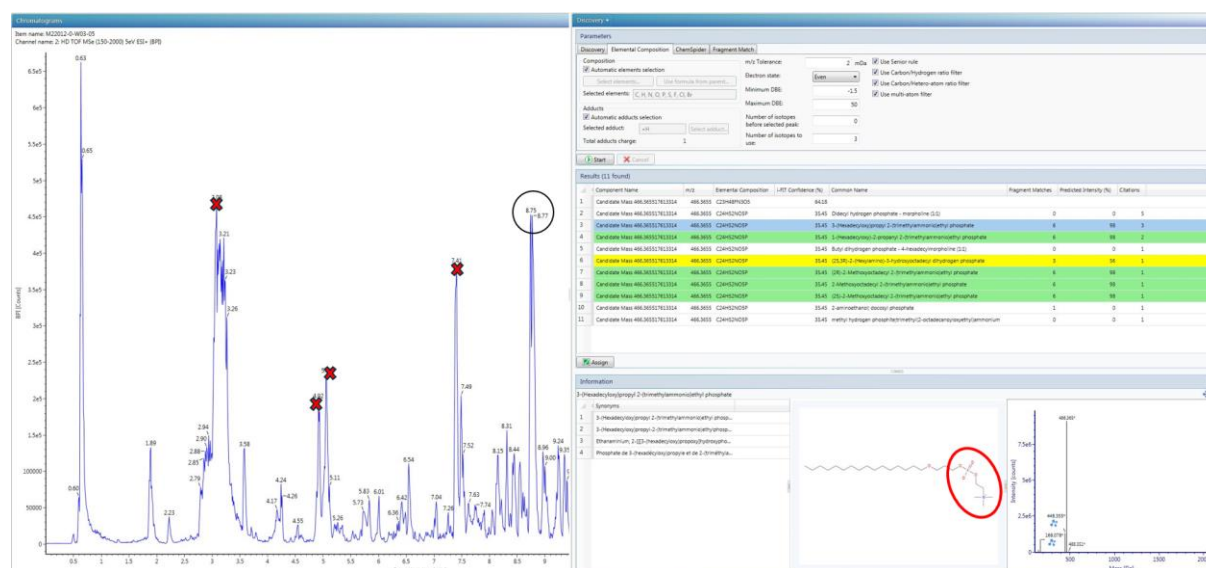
Chromatograms
Item name: M22012-0-W03-05
Channel name: 2: HD TOF MSe (150-2000) 5eV ESI+ (BPI)

6.5e5
6e5
5.5e5
5e5
4.5e5
4e5
3.5e5
3e5
2.5e5
2e5
1.5e5
100000
50000
0
BPI [Counts]

0.63
0.65
0.60
1.89
2.23
2.79
2.85
2.88
2.90
2.94
3.05
3.21
3.23
3.26
3.58
4.17
4.24
4.26
4.55
4.92
5.11
5.26
5.73
5.83
6.01
6.36
6.42
6.54
7.04
7.26
7.41
7.49
7.52
7.63
7.74
8.15
8.31
8.44
8.75
8.77
8.96
9.00
9.24
9.35

0.5 1 1.5 2 2.5 3 3.5 4 4.5 5 5.5 6 6.5 7 7.5 8 8.5 9

Discovery
Parameters
Discovery | Elemental Composition | ChemSpider | Fragment Match
Composition
Automatic elements selection
Select elements... | Use formula from parent...
Selected elements: C, H, N, O, P, S, F, Cl, Br
Adducts
Automatic adducts selection
Selected adduct: +H | Select adduct...
Total adducts charge: 1
m/z Tolerance: 2 mDa
Electron state: Even
Minimum DBE: -1.5
Maximum DBE: 50
Number of isotopes before selected peak: 0
Number of isotopes to use: 3
Use Senior rule
Use Carbon/Hydrogen ratio filter
Use Carbon/Hetero-atom ratio filter
Use multi-atom filter
Start | Cancel

Results (11 found)

| | Component Name | m/z | Elemental Composition | i-FIT Confidence (%) | Common Name | Fragment Matches | Predicted Intensity (%) | Citations |
|---|---|---|---|---|---|---|---|---|
| 1 | Candidate Mass 466.365517813314 | 466.3655 | C23H48PN3O5 | 64.16 | | | | |
| 2 | Candidate Mass 466.365517813314 | 466.3655 | C24H52NO5P | 35.45 | Didecyl hydrogen phosphate - morpholine (1:1) | 0 | 0 | 3 |
| 3 | Candidate Mass 466.365517813314 | 466.3655 | C24H52NO5P | 35.45 | 3-(Hexadecyloxy)propyl 2-(trimethylammonio)ethyl phosphate | 6 | 98 | 3 |
| 4 | Candidate Mass 466.365517813314 | 466.3655 | C24H52NO5P | 35.45 | 1-(Hexadecyloxy)-2-propanyl 2-(trimethylammonio)ethyl phosphate | 6 | 98 | 2 |
| 5 | Candidate Mass 466.365517813314 | 466.3655 | C24H52NO5P | 35.45 | Butyl dihydrogen phosphate - 4-hexadecylmorpholine (1:1) | 0 | 0 | 1 |
| 6 | Candidate Mass 466.365517813314 | 466.3655 | C24H52NO5P | 35.45 | (2S,3R)-2-(Hexylamino)-3-hydroxyoctadecyl dihydrogen phosphate | 3 | 56 | 1 |
| 7 | Candidate Mass 466.365517813314 | 466.3655 | C24H52NO5P | 35.45 | (2R)-2-Methoxyoctadecyl 2-(trimethylammonio)ethyl phosphate | 6 | 98 | 1 |
| 8 | Candidate Mass 466.365517813314 | 466.3655 | C24H52NO5P | 35.45 | 2-Methoxyoctadecyl 2-(trimethylammonio)ethyl phosphate | 6 | 98 | 1 |
| 9 | Candidate Mass 466.365517813314 | 466.3655 | C24H52NO5P | 35.45 | (2S)-2-Methoxyoctadecyl 2-(trimethylammonio)ethyl phosphate | 6 | 98 | 1 |
| 10 | Candidate Mass 466.365517813314 | 466.3655 | C24H52NO5P | 35.45 | 2-aminoethanol docosyl phosphate | 1 | 0 | 1 |
| 11 | Candidate Mass 466.365517813314 | 466.3655 | C24H52NO5P | 35.45 | methyl hydrogen phosphite/trimethyl(2-octadecanoyloxyethyl)ammonium | 0 | 0 | 1 |

Assign

Information
3-(Hexadecyloxy)propyl 2-(trimethylammonio)ethyl phosphate

| | Synonyms |
|---|---|
| 1 | 3-(Hexadecyloxy)propyl 2-(trimethylammonio)ethyl phosp... |
| 2 | 3-(Hexadecyloxy)propyl-2-(trimethylammonio)ethylphosp... |
| 3 | Ethanaminium, 2-[[[3-(hexadecyloxy)propoxy]hydroxypho... |
| 4 | Phosphate de 3-(hexadecyloxy)propyle et de 2-(trimethyla... |

466.3651
7.5e5
5e5
2.5e5
0
Intensity [counts]
448.3550
184.0739
488.3517
500 1000 1500 2000
Mass [Da]